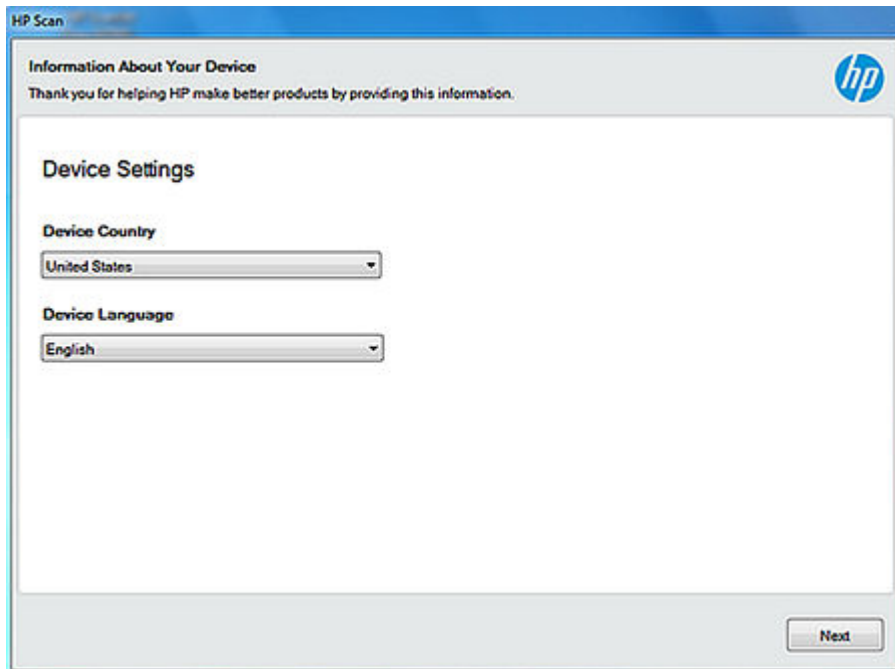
HP Scan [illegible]

Information About Your Device

Thank you for helping HP make better products by providing this information.

hp

Device Settings

Device Country

United States

Device Language

English

Next